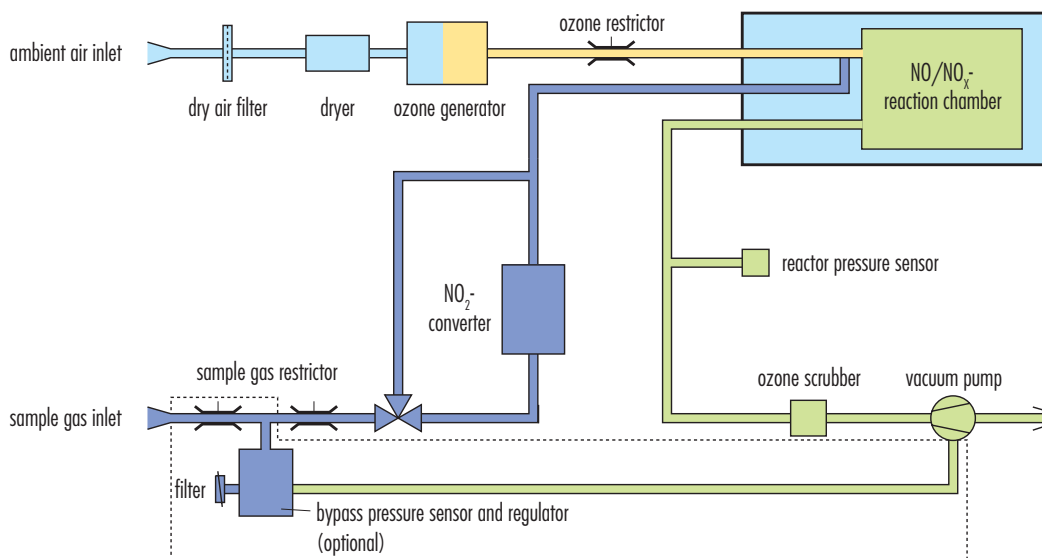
ambient air inlet

dry air filter

dryer

ozone generator

ozone restrictor

$NO/NO_x$-
reaction chamber

reactor pressure sensor

$NO_2$-
converter

sample gas restrictor

sample gas inlet

ozone scrubber

vacuum pump

filter

bypass pressure sensor and regulator
(optional)